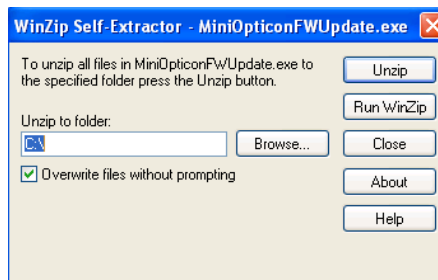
WinZip Self-Extractor - MiniOpticonFWUpdate.exe

To unzip all files in MiniOpticonFWUpdate.exe to the specified folder press the Unzip button.

Unzip to folder:

C:\

Browse...

Overwrite files without prompting

Unzip

Run WinZip

Close

About

Help